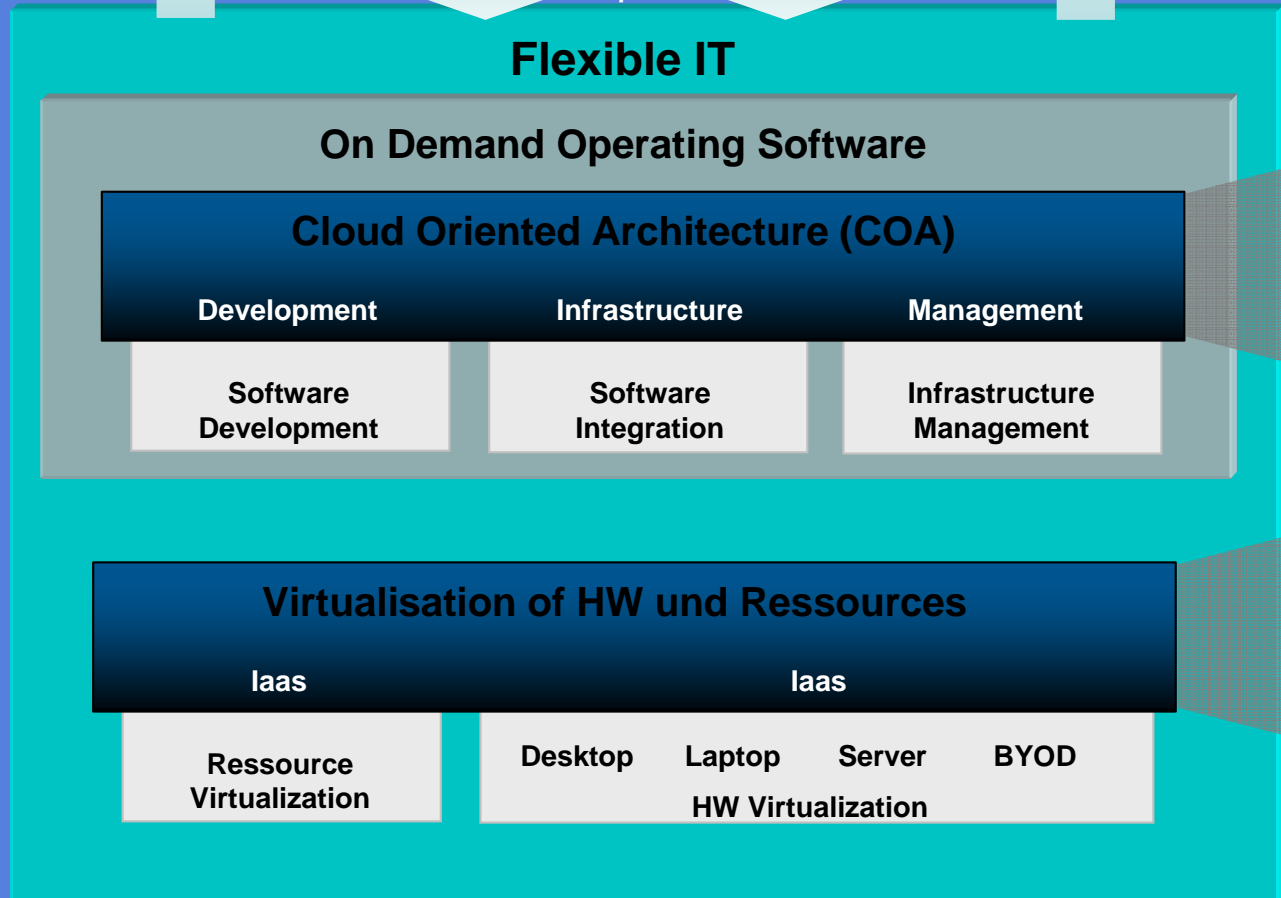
Flexible IT

On Demand Operating Software

Cloud Oriented Architecture (COA)

Development

Infrastructure

Management

Software Development

Software Integration

Infrastructure Management

Virtualisation of HW und Ressources

Iaas

Iaas

Ressource Virtualization

Desktop

Laptop

Server

BYOD

HW Virtualization